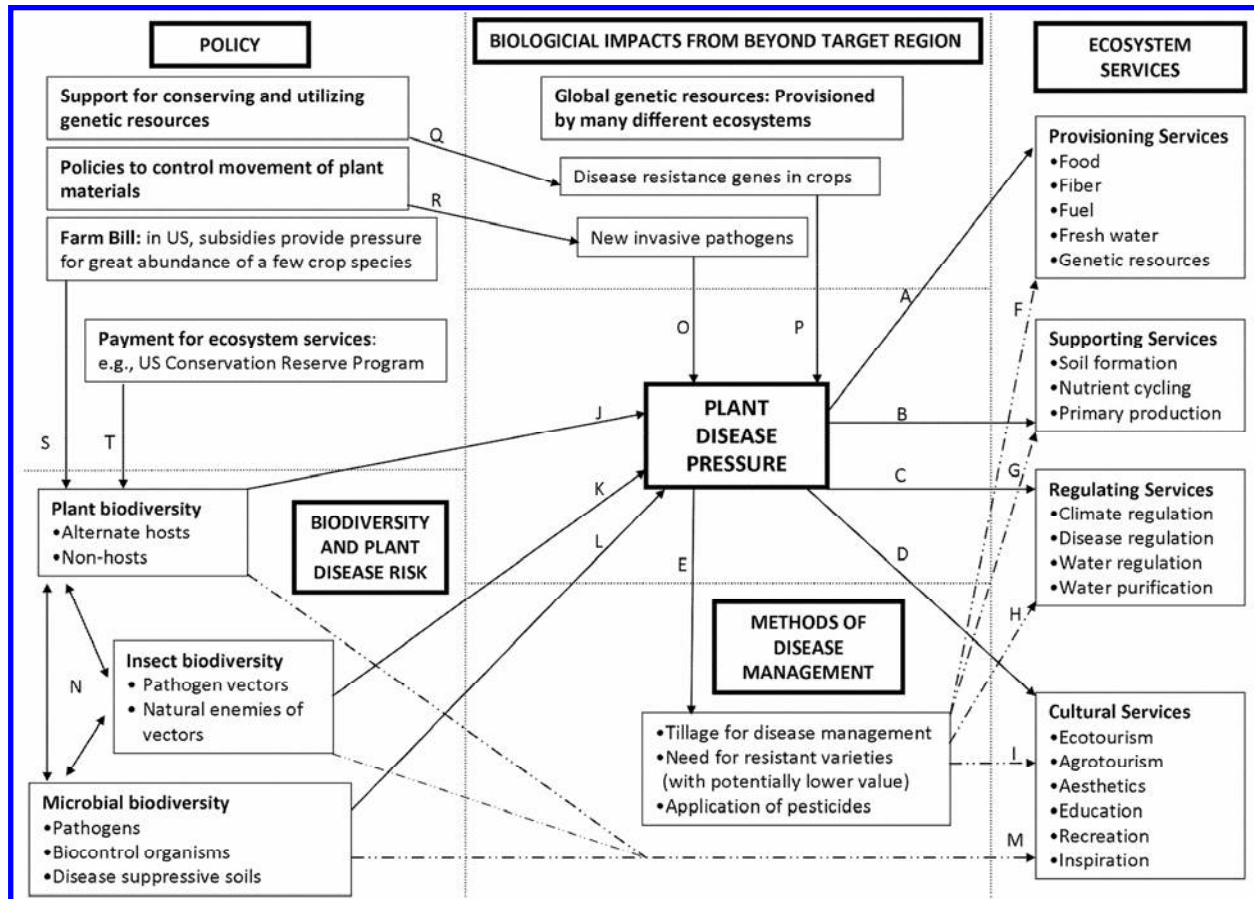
POLICY

BIOLOGICIAL IMPACTS FROM BEYOND TARGET REGION

ECOSYSTEM SERVICES

Support for conserving and utilizing genetic resources

Global genetic resources: Provisioned by many different ecosystems

Q

Policies to control movement of plant materials

Disease resistance genes in crops

R

Farm Bill: in US, subsidies provide pressure for great abundance of a few crop species

New invasive pathogens

Provisioning Services
•Food
•Fiber
•Fuel
•Fresh water
•Genetic resources

A

F

O

P

Payment for ecosystem services: e.g., US Conservation Reserve Program

Supporting Services
•Soil formation
•Nutrient cycling
•Primary production

S

T

J

PLANT DISEASE PRESSURE

B

G

C

Plant biodiversity
•Alternate hosts
•Non-hosts

K

BIODIVERSITY AND PLANT DISEASE RISK

L

Regulating Services
•Climate regulation
•Disease regulation
•Water regulation
•Water purification

D

E

H

METHODS OF DISEASE MANAGEMENT

N

Insect biodiversity
• Pathogen vectors
• Natural enemies of vectors

•Tillage for disease management
•Need for resistant varieties (with potentially lower value)
•Application of pesticides

I

Cultural Services
•Ecotourism
•Agrotourism
•Aesthetics
•Education
•Recreation
•Inspiration

Microbial biodiversity
•Pathogens
•Biocontrol organisms
•Disease suppressive soils

M